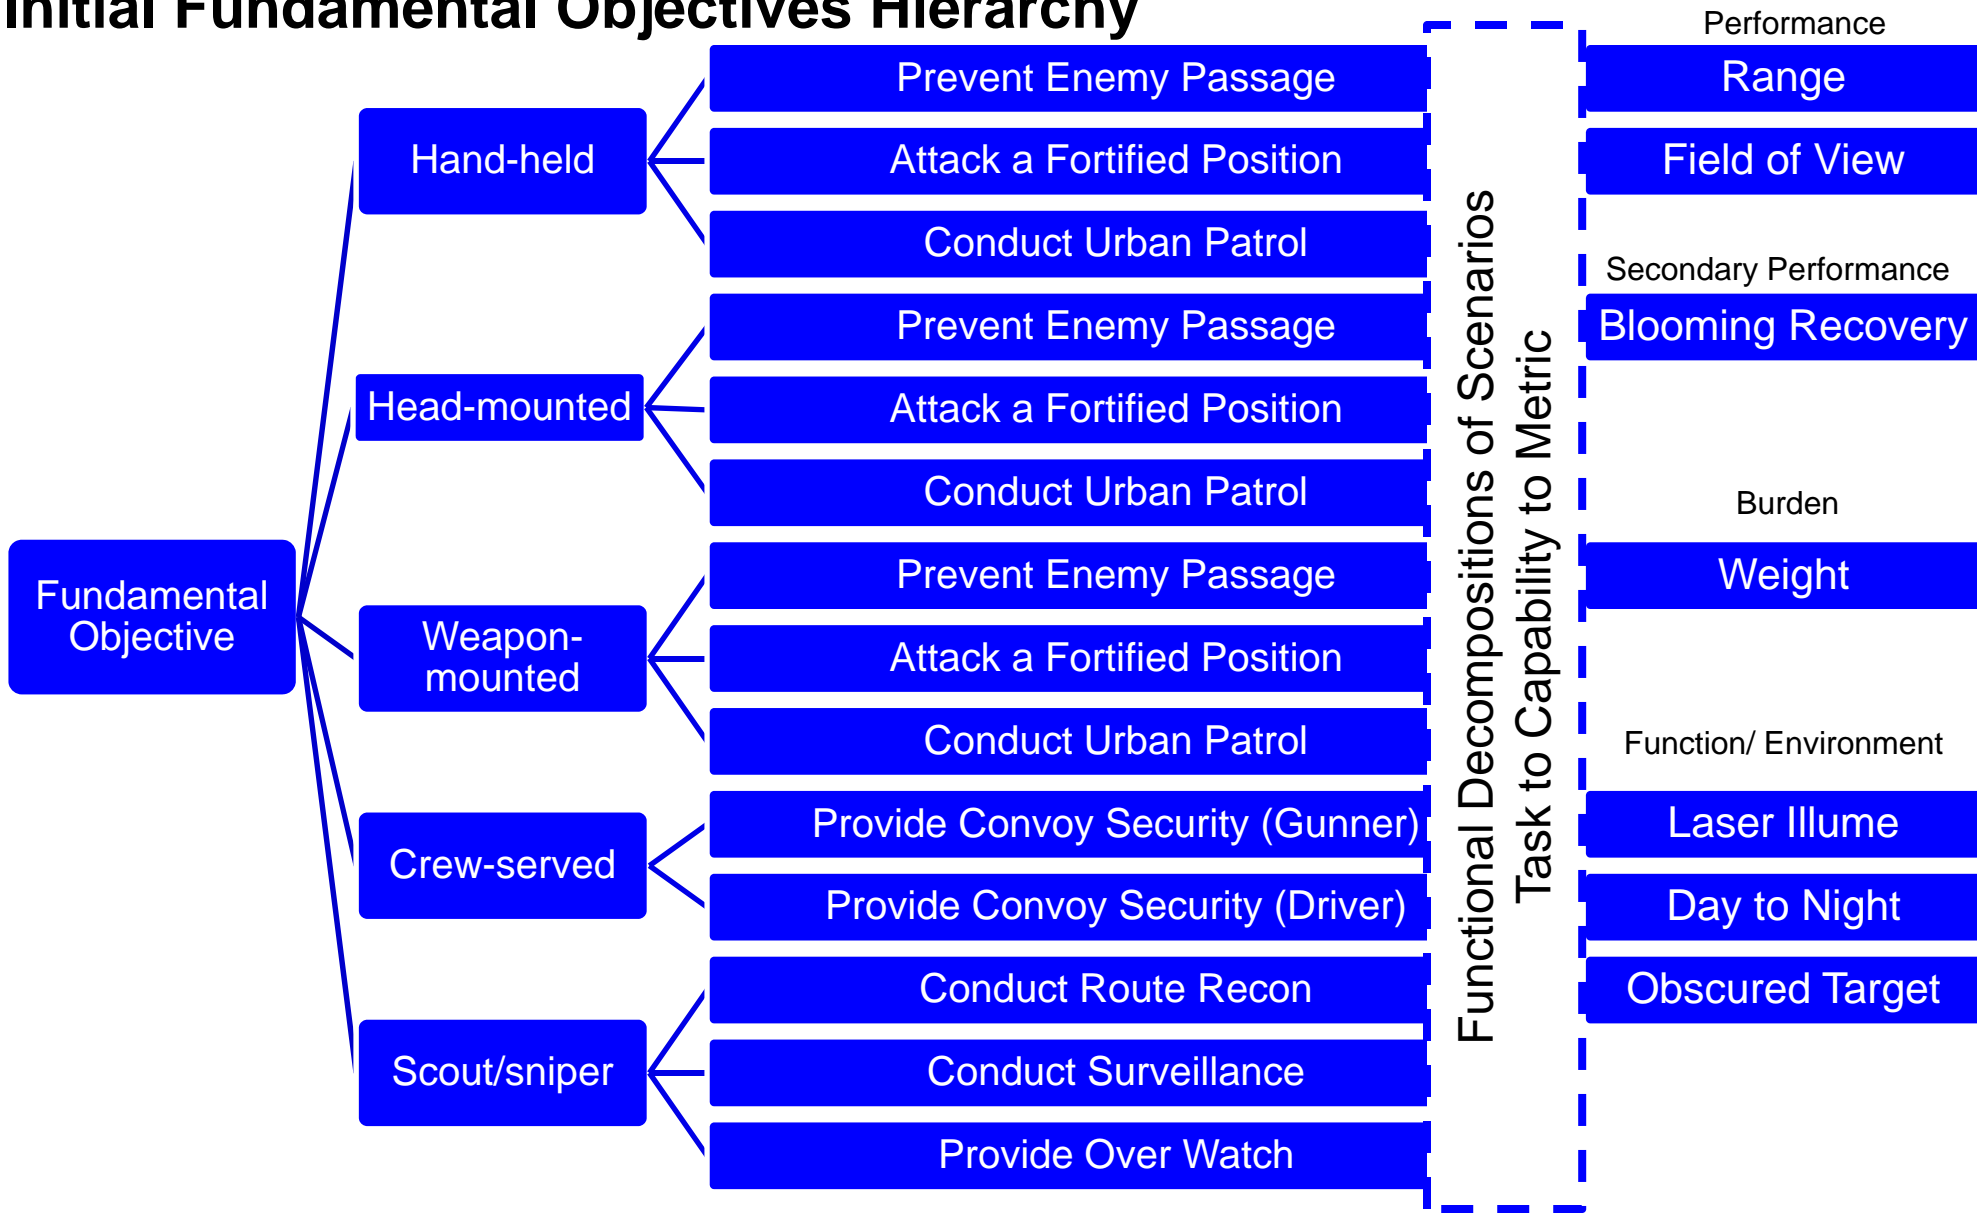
Initial Fundamental Objectives Hierarchy

Fundamental Objective

Hand-held

Prevent Enemy Passage

Attack a Fortified Position

Conduct Urban Patrol

Head-mounted

Prevent Enemy Passage

Attack a Fortified Position

Conduct Urban Patrol

Weapon-mounted

Prevent Enemy Passage

Attack a Fortified Position

Conduct Urban Patrol

Crew-served

Provide Convoy Security (Gunner)

Provide Convoy Security (Driver)

Scout/sniper

Conduct Route Recon

Conduct Surveillance

Provide Over Watch

Functional Decompositions of Scenarios

Task to Capability to Metric

Performance

Range

Field of View

Secondary Performance

Blooming Recovery

Burden

Weight

Function/ Environment

Laser Illume

Day to Night

Obscured Target